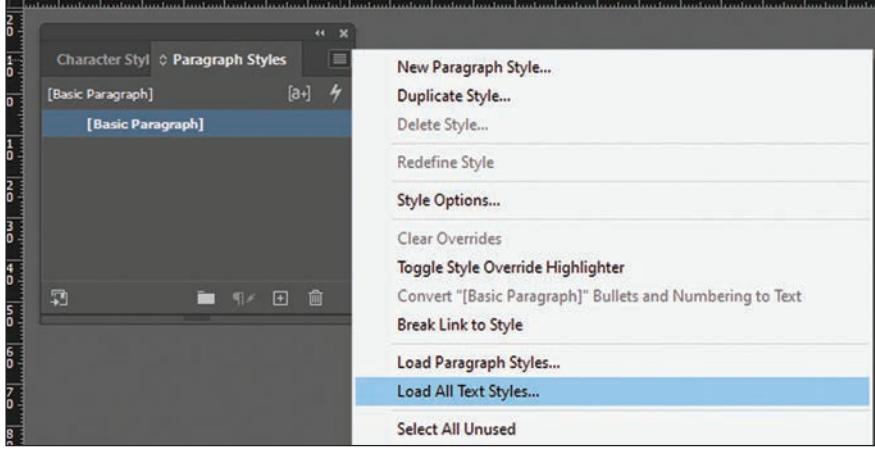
Character Styl ≎ Paragraph Styles

[Basic Paragraph]

[a+]

[Basic Paragraph]

New Paragraph Style...

Duplicate Style...

Delete Style...

Redefine Style

Style Options...

Clear Overrides

Toggle Style Override Highlighter

Convert "[Basic Paragraph]" Bullets and Numbering to Text

Break Link to Style

Load Paragraph Styles...

Load All Text Styles...

Select All Unused